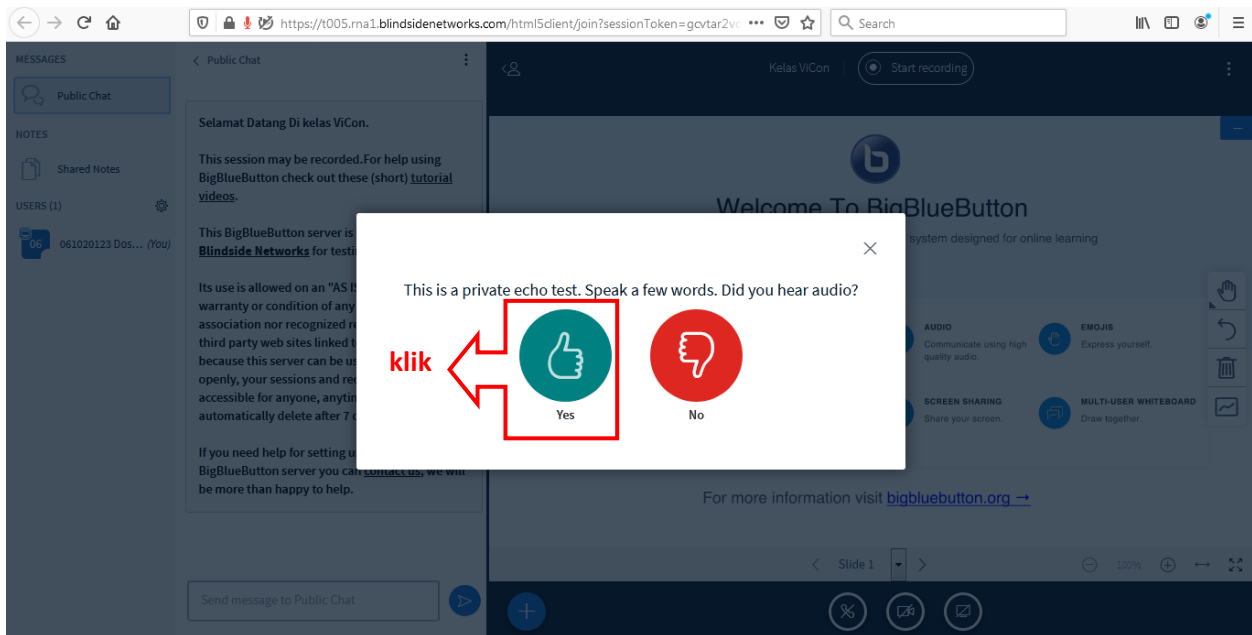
https://t005.rna1.blindsidenetworks.com/html5client/join?sessionToken=gcvtar2v ••• Search

MESSAGES
Public Chat
NOTES
Shared Notes
USERS (1)
06 061020123 Dos... (You)

Public Chat

Selamat Datang Di kelas ViCon.

This session may be recorded.For help using BigBlueButton check out these (short) tutorial videos.

This BigBlueButton server is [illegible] Blindside Networks for testi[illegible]

Its use is allowed on an "AS IS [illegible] warranty or condition of any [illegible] association nor recognized re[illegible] third party web sites linked t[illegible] because this server can be us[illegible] openly, your sessions and rec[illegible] accessible for anyone, anytin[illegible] automatically delete after 7 d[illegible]

If you need help for setting u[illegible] BigBlueButton server you can contact us, we will be more than happy to help.

Send message to Public Chat

Kelas ViCon
Start recording

Welcome To BigBlueButton
system designed for online learning

AUDIO
Communicate using high quality audio.
EMOJIS
Express yourself.
SCREEN SHARING
Share your screen.
MULTI-USER WHITEBOARD
Draw together.

For more information visit bigbluebutton.org →

Slide 1
100%

This is a private echo test. Speak a few words. Did you hear audio?

klik

Yes
No